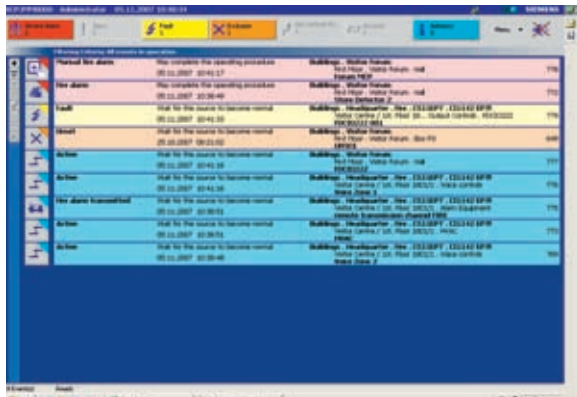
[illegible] Administrator 05.11.2007 10:40:54 SIEMENS

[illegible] | Fault | Evakuate | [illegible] | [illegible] | Isolation | Menu

Filtering criteria: All events in operation

| | | |
|---|---|---|
| Manual fire alarm | Pls complete the operating procedure 05.11.2007 10:41:17 | Buildings . Visitor Forum Red Floor . Visitor Forum . Hall Forum MCP | 776 |
| Fire alarm | Pls complete the operating procedure 05.11.2007 10:38:49 | Buildings . Visitor Forum Red Floor . Visitor Forum . Hall Smoke Detector 2 | 772 |
| Fault | Wait for the source to become normal 05.11.2007 10:41:55 | Buildings . Headquarter . Fire . CS11BPT . CS1142 BPM Visitor Centre / 1st. Floor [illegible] Output Controls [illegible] | 776 |
| Reset | Wait for the source to become normal 25.10.2007 09:21:02 | Buildings . Visitor Forum Red Floor . Visitor Forum . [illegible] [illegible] | 690 |
| Active | Wait for the source to become normal 05.11.2007 10:41:16 | Buildings . Visitor Forum Red Floor . Visitor Forum . Hall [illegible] | 777 |
| Active | Wait for the source to become normal 05.11.2007 10:41:16 | Buildings . Headquarter . Fire . CS11BPT . CS1142 BPM Visitor Centre / 1st. Floor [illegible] Voice controls Voice Zone 1 | 776 |
| Fire alarm transmitted | Wait for the source to become normal 05.11.2007 10:39:51 | Buildings . Headquarter . Fire . CS11BPT . CS1142 BPM Visitor Centre / 1st. Floor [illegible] Alarm Equipment Remote transmission channel FIRE | 775 |
| Active | Wait for the source to become normal 05.11.2007 10:39:51 | Buildings . Headquarter . Fire . CS11BPT . CS1142 BPM Visitor Centre / 1st. Floor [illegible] HVAC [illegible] | 773 |
| Active | Wait for the source to become normal 05.11.2007 10:39:48 | Buildings . Headquarter . Fire . CS11BPT . CS1142 BPM Visitor Centre / 1st. Floor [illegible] Voice controls Voice Zone 2 | 769 |

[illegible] Ready